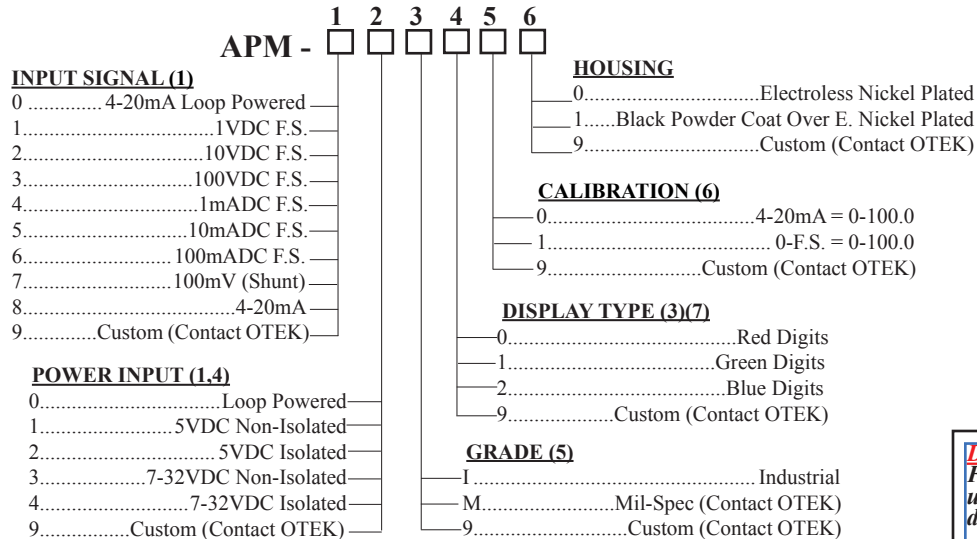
1 2 3 4 5 6

APM - □ □ □ □ □ □

INPUT SIGNAL (1)
0 .............. 4-20mA Loop Powered
1....................................1VDC F.S.
2..................................10VDC F.S.
3................................100VDC F.S.
4..................................1mADC F.S.
5................................10mADC F.S.
6..............................100mADC F.S.
7............................100mV (Shunt)
8.....................................4-20mA
9.............Custom (Contact OTEK)

POWER INPUT (1,4)
0.............................Loop Powered
1.......................5VDC Non-Isolated
2...............................5VDC Isolated
3...................7-32VDC Non-Isolated
4............................7-32VDC Isolated
9................Custom (Contact OTEK)

HOUSING
0.................................Electroless Nickel Plated
1......Black Powder Coat Over E. Nickel Plated
9.................................Custom (Contact OTEK)

CALIBRATION (6)
0.......................................4-20mA = 0-100.0
1.......................................... 0-F.S. = 0-100.0
9...........................Custom (Contact OTEK)

DISPLAY TYPE (3)(7)
0...........................................Red Digits
1.......................................Green Digits
2.........................................Blue Digits
9..................Custom (Contact OTEK)

GRADE (5)
I.................................................Industrial
M.......................Mil-Spec (Contact OTEK)
9..........................Custom (Contact OTEK)

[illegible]
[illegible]